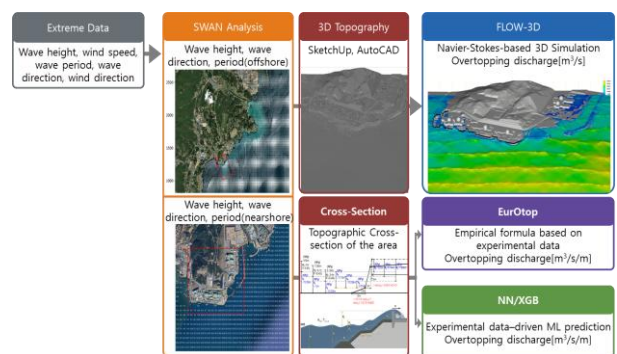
Extreme Data

Wave height, wind speed, wave period, wave direction, wind direction

SWAN Analysis

Wave height, wave direction, period(offshore)

3D Topography

SketchUp, AutoCAD

FLOW-3D

Navier-Stokes-based 3D Simulation Overtopping discharge[$m^3/s$]

Wave height, wave direction, period(nearshore)

Cross-Section

Topographic Cross-section of the area

EurOtop

Empirical formula based on experimental data Overtopping discharge[$m^3/s/m$]

NN/XGB

Experimental data–driven ML prediction Overtopping discharge[$m^3/s/m$]